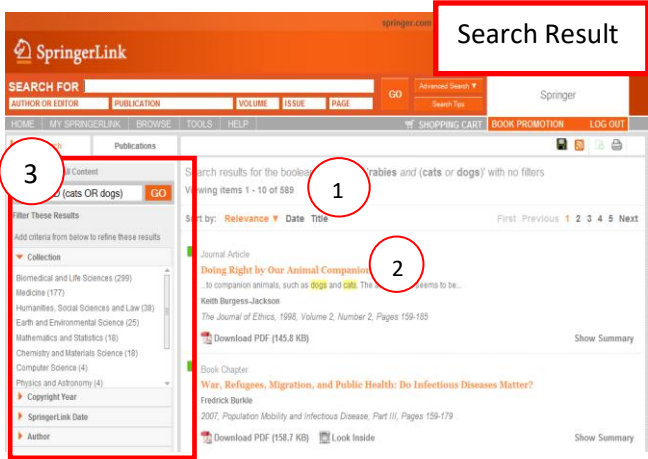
springer.com

Search Result

SpringerLink

SEARCH FOR

AUTHOR OR EDITOR | PUBLICATION | VOLUME | ISSUE | PAGE

GO

Advanced Search ▼

Search Tips

Springer

HOME | MY SPRINGERLINK | BROWSE | TOOLS | HELP

SHOPPING CART | BOOK PROMOTION | LOG OUT

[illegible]ch | Publications

3

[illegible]l Content

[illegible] (cats OR dogs) GO

Filter These Results

Add criteria from below to refine these results

▼ Collection

Biomedical and Life Sciences (299)

Medicine (177)

Humanities, Social Sciences and Law (38)

Earth and Environmental Science (25)

Mathematics and Statistics (18)

Chemistry and Materials Science (18)

Computer Science (4)

Physics and Astronomy (4)

▶ Copyright Year

▶ SpringerLink Date

▶ Author

Search results for the boolea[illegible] rabies and (cats or dogs)' with no filters

Viewing items 1 - 10 of 589

1

Sort by: Relevance ▼ Date Title

First Previous 1 2 3 4 5 Next

Journal Article

2

Doing Right by Our Animal Companion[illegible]

...to companion animals, such as dogs and cats. The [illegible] seems to be...

Keith Burgess-Jackson

The Journal of Ethics, 1998, Volume 2, Number 2, Pages 159-185

Download PDF (145.8 KB)

Show Summary

Book Chapter

War, Refugees, Migration, and Public Health: Do Infectious Diseases Matter?

Fredrick Burkle

2007, Population Mobility and Infectious Disease, Part III, Pages 159-179

Download PDF (158.7 KB) | Look Inside

Show Summary